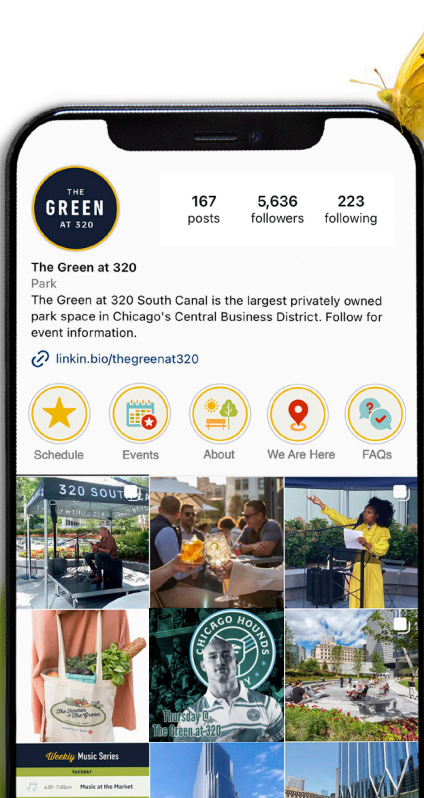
THE
GREEN
AT 320

167
posts

5,636
followers

223
following

The Green at 320
Park
The Green at 320 South Canal is the largest privately owned park space in Chicago's Central Business District. Follow for event information.

linkin.bio/thegreenat320

Schedule
Events
About
We Are Here
FAQs

320 SOUTH

CHICAGO HOUNDS

Thursday 6
The Green at 320

The Market at The Green

Weekly Music Series
TUESDAY
4:00 - 7:00pm
Music at the Market